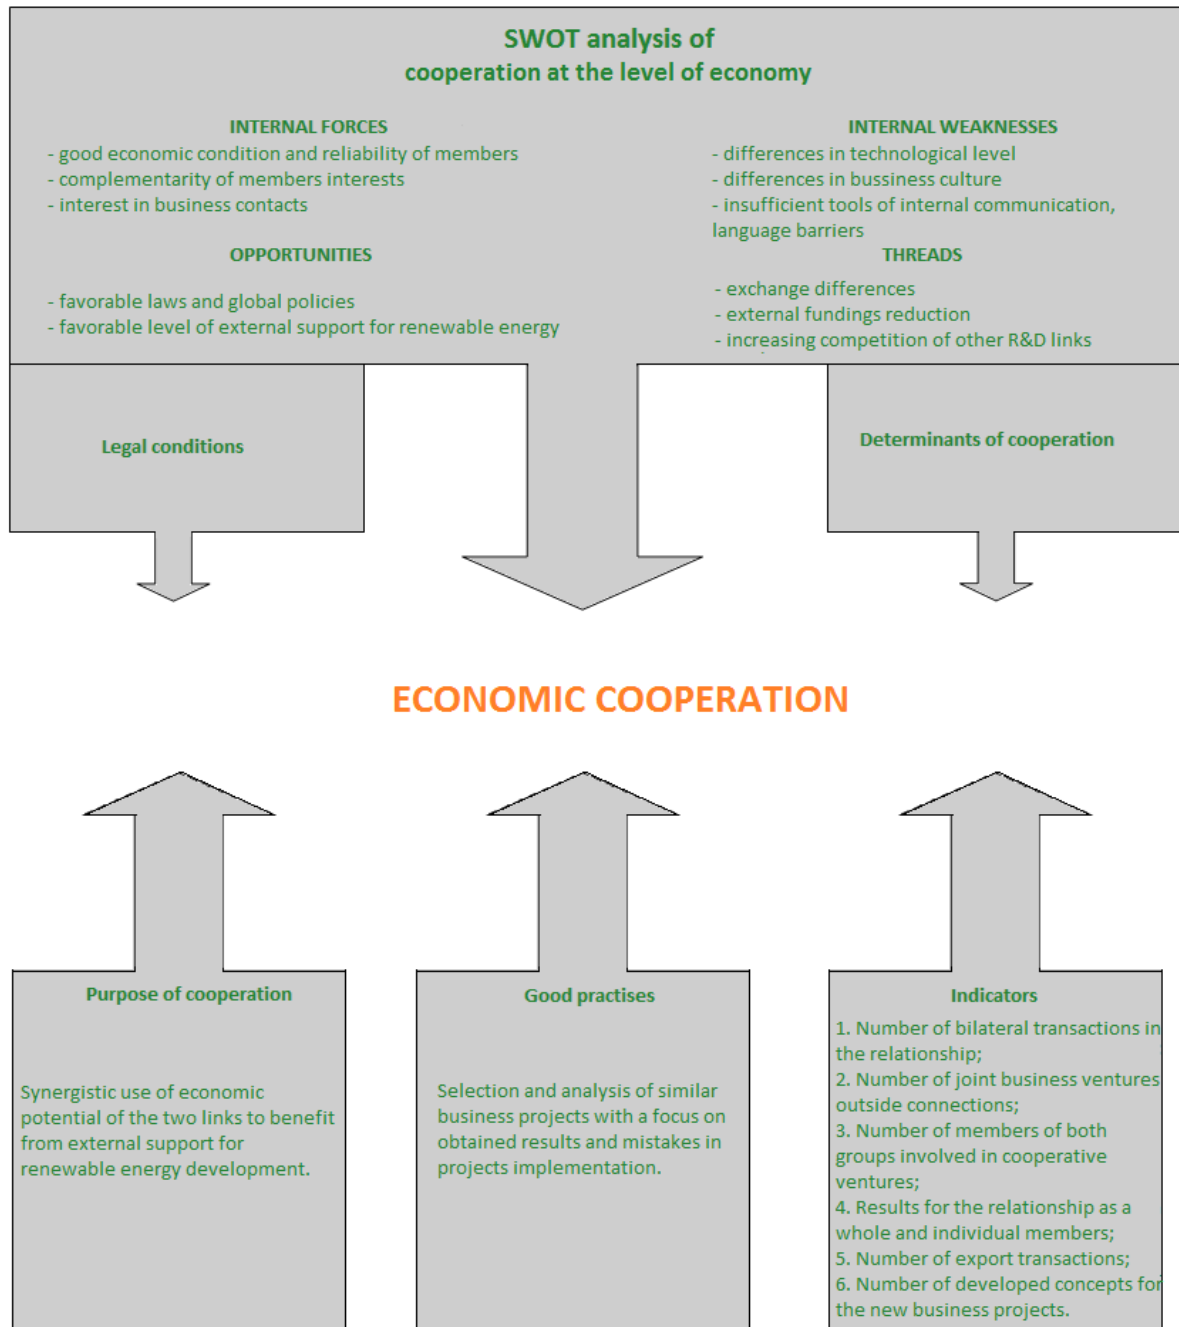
SWOT analysis of
cooperation at the level of economy

INTERNAL FORCES
- good economic condition and reliability of members
- complementarity of members interests
- interest in business contacts

OPPORTUNITIES
- favorable laws and global policies
- favorable level of external support for renewable energy

INTERNAL WEAKNESSES
- differences in technological level
- differences in bussiness culture
- insufficient tools of internal communication, language barriers

THREADS
- exchange differences
- external fundings reduction
- increasing competition of other R&D links

Legal conditions

Determinants of cooperation

ECONOMIC COOPERATION

Purpose of cooperation

Synergistic use of economic potential of the two links to benefit from external support for renewable energy development.

Good practises

Selection and analysis of similar business projects with a focus on obtained results and mistakes in projects implementation.

Indicators

1. Number of bilateral transactions in the relationship;
2. Number of joint business ventures outside connections;
3. Number of members of both groups involved in cooperative ventures;
4. Results for the relationship as a whole and individual members;
5. Number of export transactions;
6. Number of developed concepts for the new business projects.